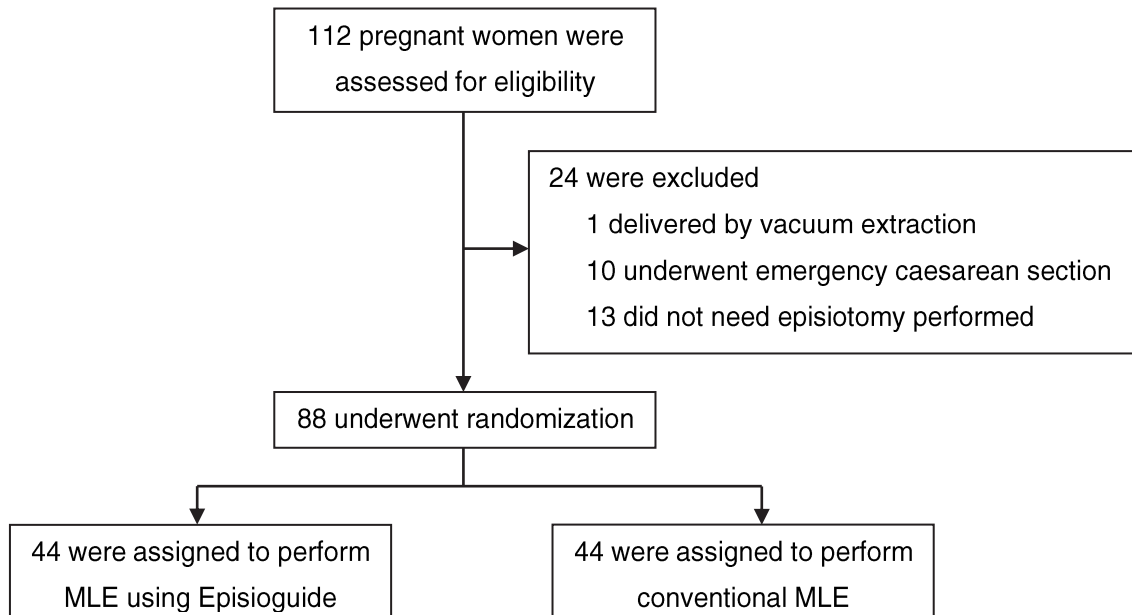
112 pregnant women were assessed for eligibility

24 were excluded
1 delivered by vacuum extraction
10 underwent emergency caesarean section
13 did not need episiotomy performed

88 underwent randomization

44 were assigned to perform MLE using Episioguide

44 were assigned to perform conventional MLE